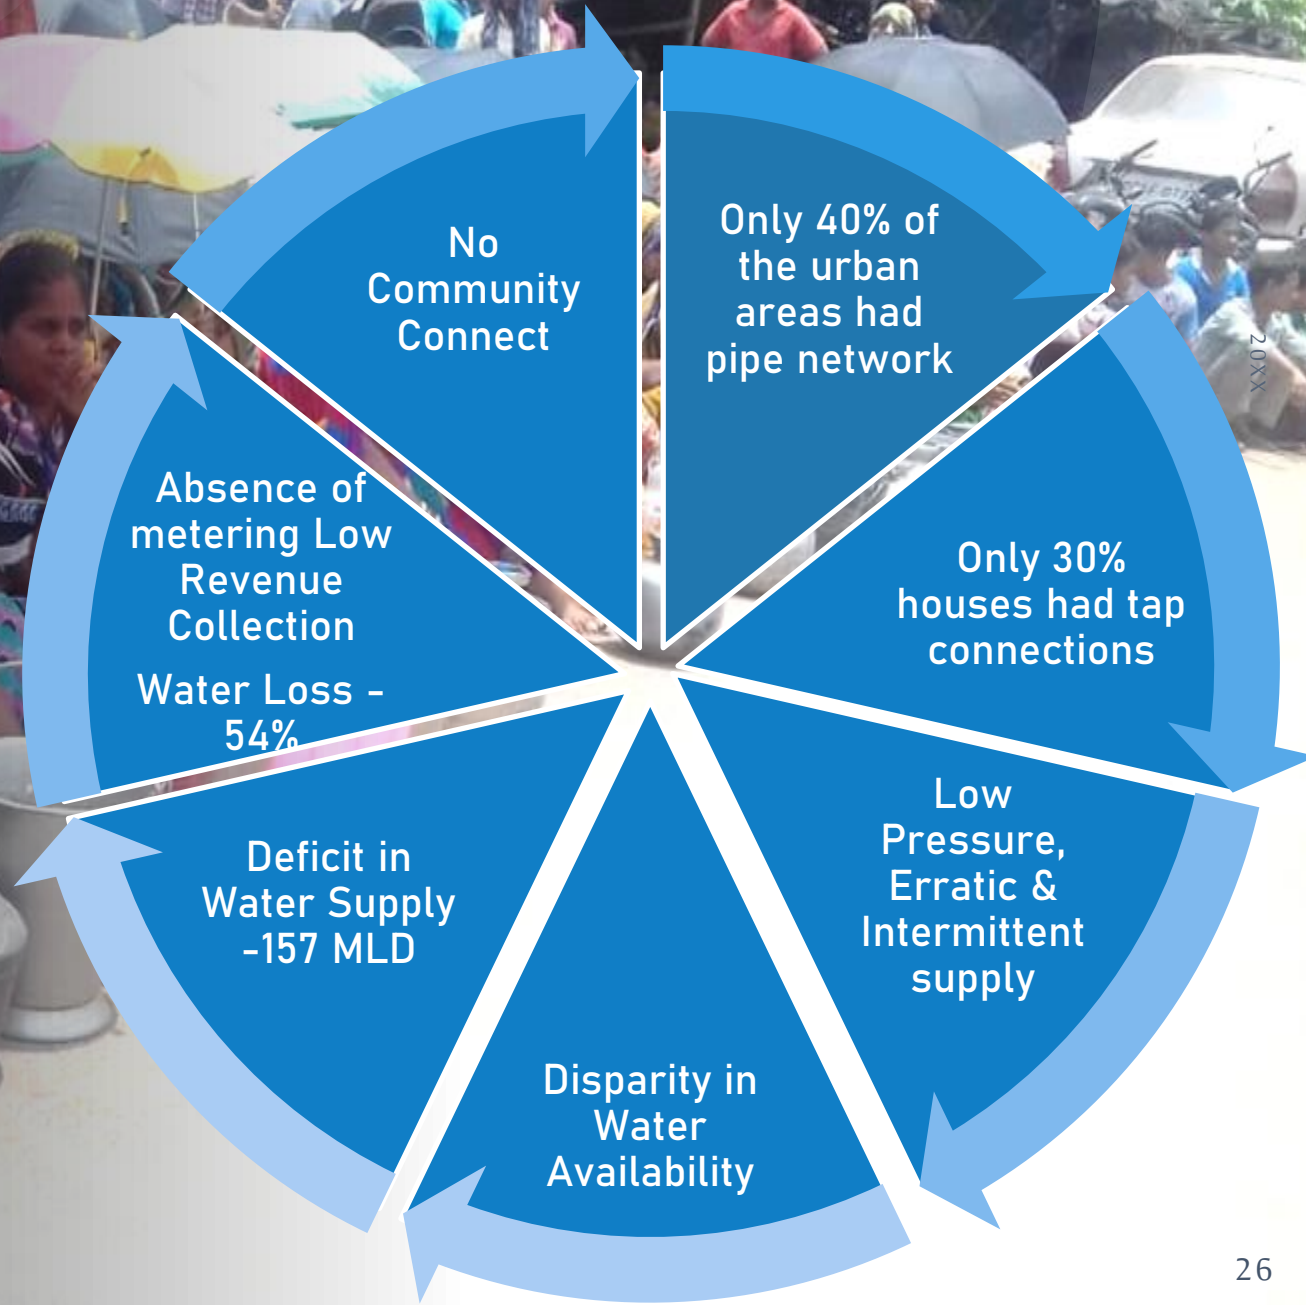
Only 40% of the urban areas had pipe network

Only 30% houses had tap connections

Low Pressure, Erratic & Intermittent supply

Disparity in Water Availability

Deficit in Water Supply -157 MLD

Absence of metering Low Revenue Collection

Water Loss - 54%

No Community Connect

20XX

26